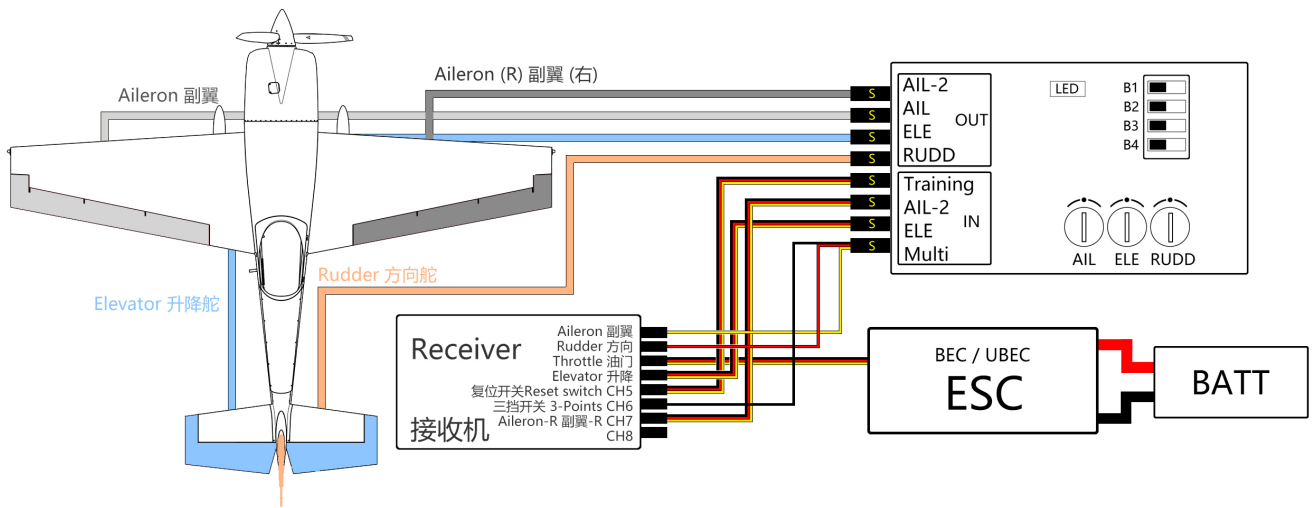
Aileron (R) 副翼 (右)

Aileron 副翼

Elevator 升降舵

Rudder 方向舵

S
S
S
S
S
S
S
S

AIL-2
AIL
ELE
RUDD
OUT

Training
AIL-2
ELE
Multi
IN

LED

B1
B2
B3
B4

AIL
ELE
RUDD

Receiver
接收机

Aileron 副翼
Rudder 方向
Throttle 油门
Elevator 升降
复位开关Reset switch CH5
三挡开关 3-Points CH6
Aileron-R 副翼-R CH7
CH8

BEC / UBEC
ESC

BATT